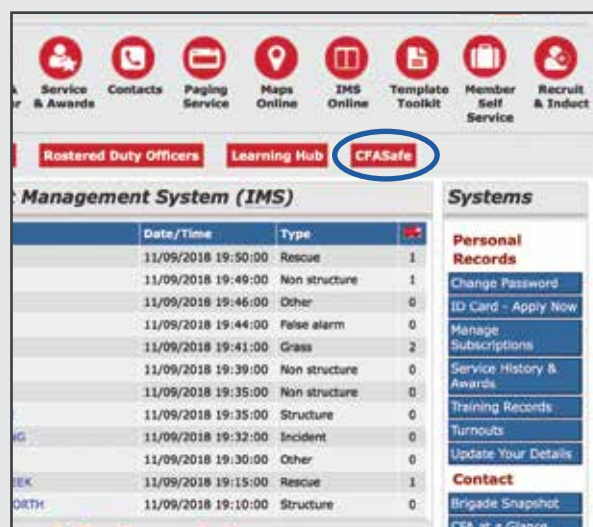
Service & Awards | Contacts | Paging Service | Maps Online | IMS Online | Template Toolkit | Member Self Service | Recruit & Induct

Rostered Duty Officers | Learning Hub | CFASafe

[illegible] Management System (IMS)

| | Date/Time | Type | |
|---|---|---|---|
| | 11/09/2018 19:50:00 | Rescue | 1 |
| | 11/09/2018 19:49:00 | Non structure | 1 |
| | 11/09/2018 19:46:00 | Other | 0 |
| | 11/09/2018 19:44:00 | False alarm | 0 |
| | 11/09/2018 19:41:00 | Grass | 2 |
| | 11/09/2018 19:39:00 | Non structure | 0 |
| | 11/09/2018 19:35:00 | Non structure | 0 |
| | 11/09/2018 19:35:00 | Structure | 0 |
| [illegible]NG | 11/09/2018 19:32:00 | Incident | 0 |
| | 11/09/2018 19:30:00 | Other | 0 |
| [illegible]EEK | 11/09/2018 19:15:00 | Rescue | 1 |
| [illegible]ORTH | 11/09/2018 19:10:00 | Structure | 0 |

Systems

Personal Records

Change Password
ID Card - Apply Now
Manage Subscriptions
Service History & Awards
Training Records
Turnouts
Update Your Details

Contact

Brigade Snapshot
CFA at a Glance